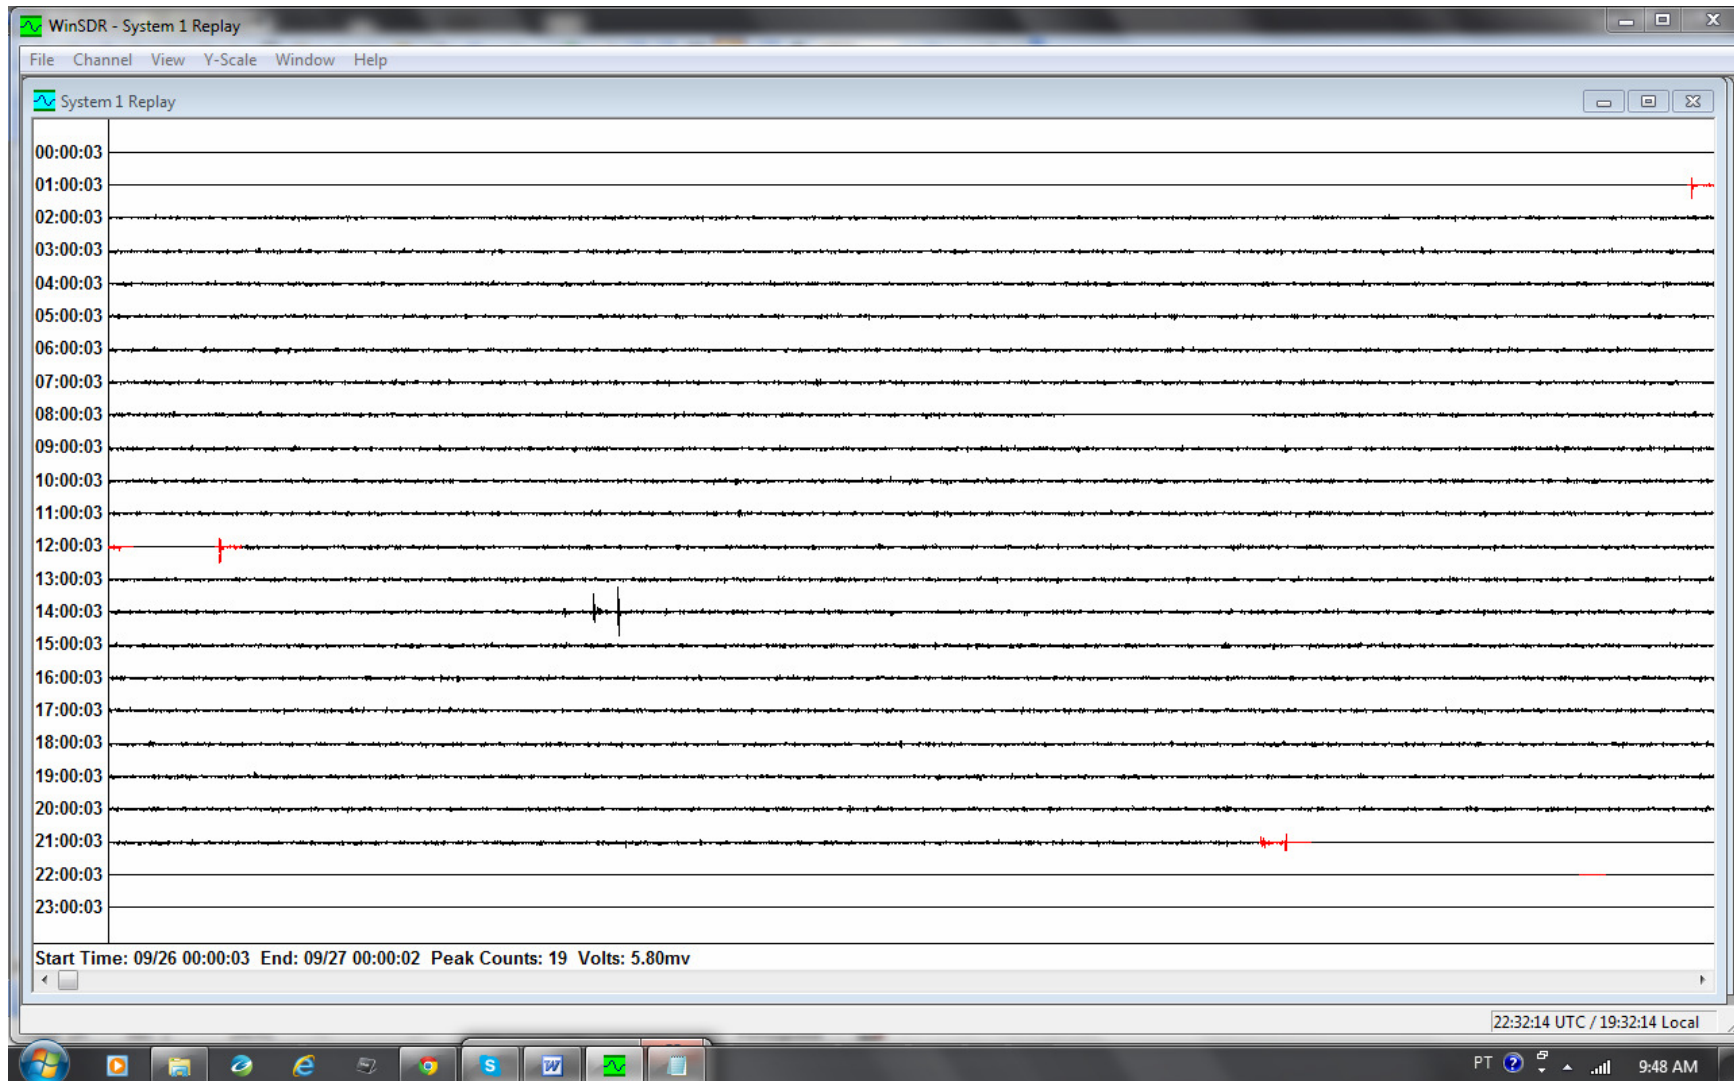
WinSDR - System 1 Replay

File Channel View Y-Scale Window Help

System 1 Replay

00:00:03
01:00:03
02:00:03
03:00:03
04:00:03
05:00:03
06:00:03
07:00:03
08:00:03
09:00:03
10:00:03
11:00:03
12:00:03
13:00:03
14:00:03
15:00:03
16:00:03
17:00:03
18:00:03
19:00:03
20:00:03
21:00:03
22:00:03
23:00:03

Start Time: 09/26 00:00:03 End: 09/27 00:00:02 Peak Counts: 19 Volts: 5.80mv

22:32:14 UTC / 19:32:14 Local

PT 9:48 AM